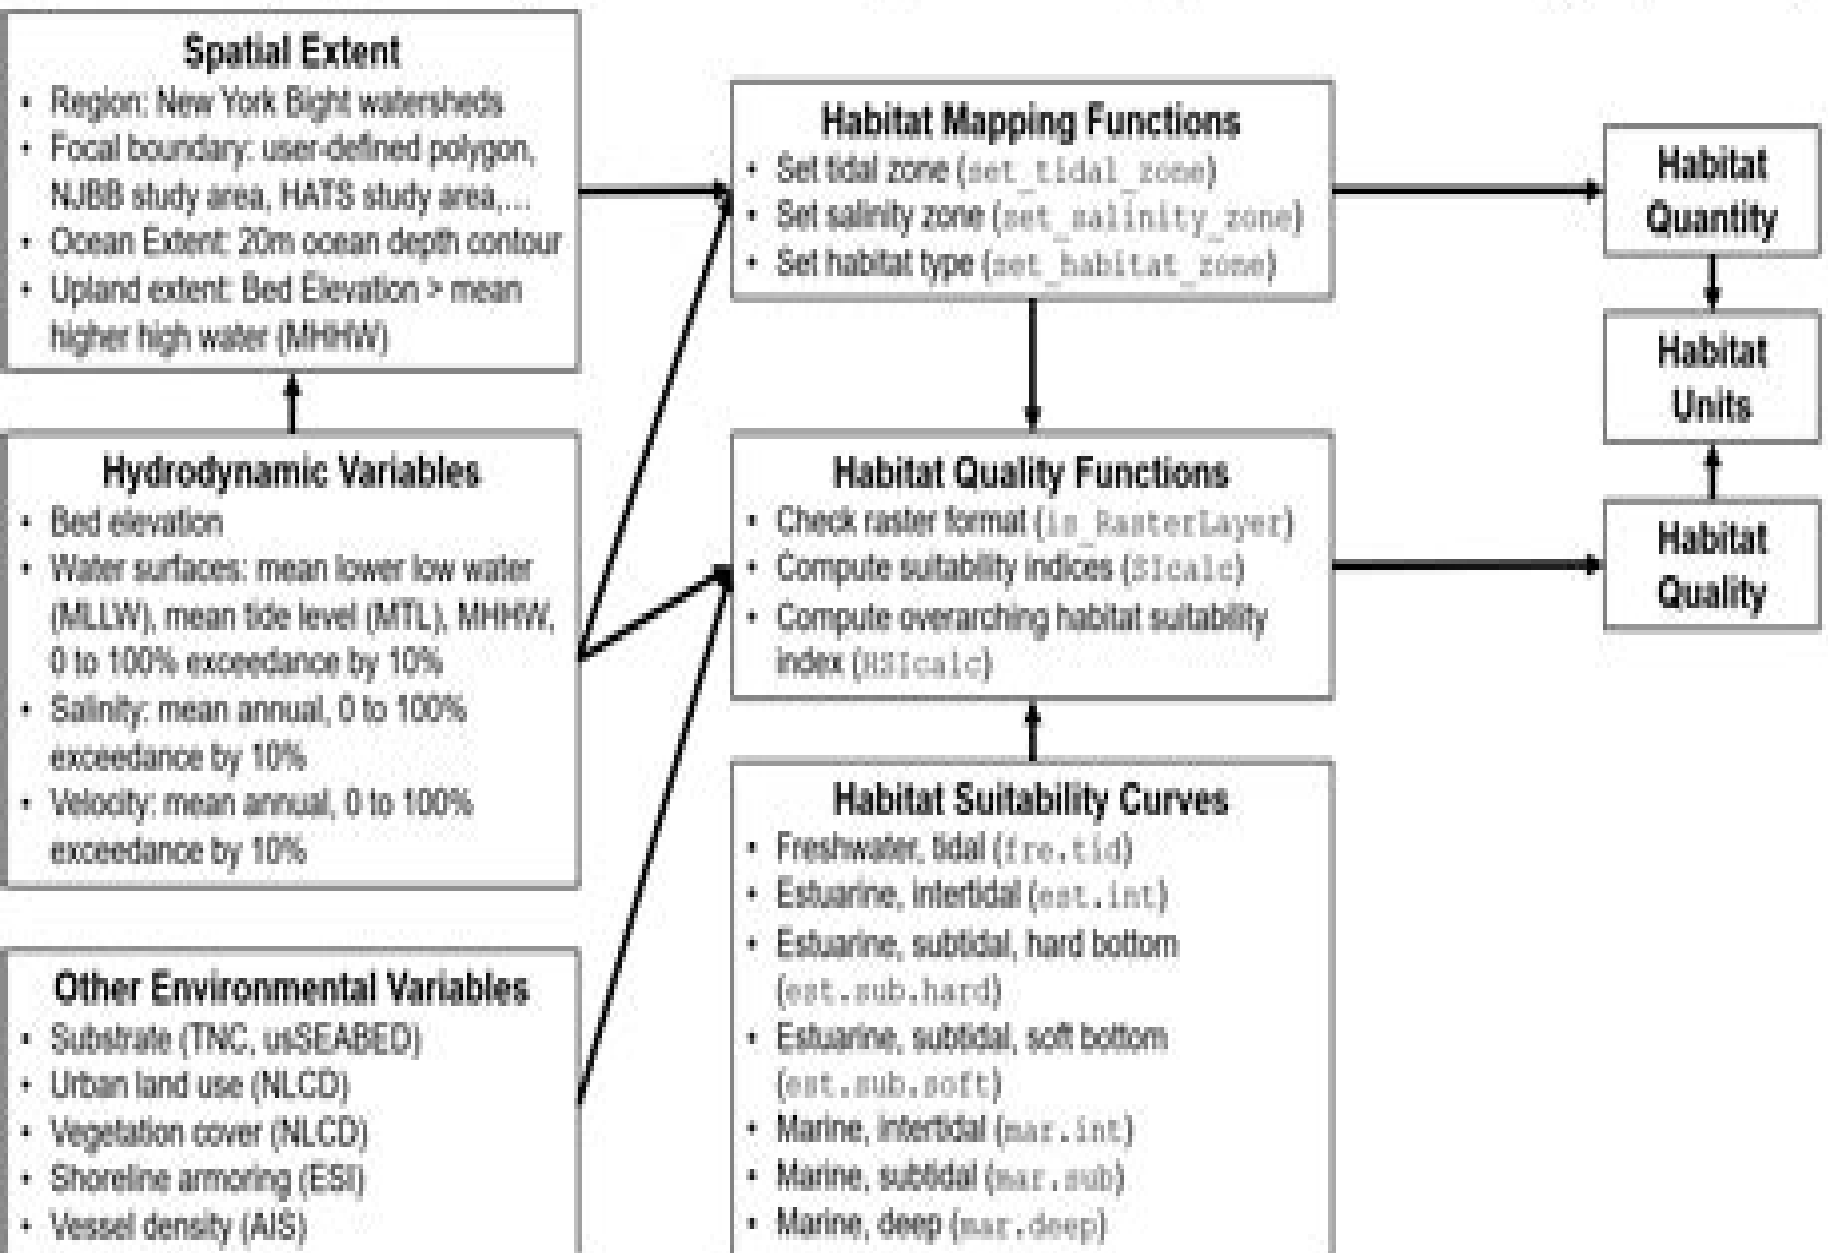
Spatial Extent
• Region: New York Bight watersheds
• Focal boundary: user-defined polygon, NJBB study area, HATS study area,...
• Ocean Extent: 20m ocean depth contour
• Upland extent: Bed Elevation > mean higher high water (MHHW)

Hydrodynamic Variables
• Bed elevation
• Water surfaces: mean lower low water (MLLW), mean tide level (MTL), MHHW, 0 to 100% exceedance by 10%
• Salinity: mean annual, 0 to 100% exceedance by 10%
• Velocity: mean annual, 0 to 100% exceedance by 10%

Other Environmental Variables
• Substrate (TNC, usSEABED)
• Urban land use (NLCD)
• Vegetation cover (NLCD)
• Shoreline armoring (ESI)
• Vessel density (AIS)

Habitat Mapping Functions
• Set tidal zone (set_tidal_zone)
• Set salinity zone (set_salinity_zone)
• Set habitat type (set_habitat_zone)

Habitat Quality Functions
• Check raster format (is_RasterLayer)
• Compute suitability indices (SIcalc)
• Compute overarching habitat suitability index (HSIcalc)

Habitat Suitability Curves
• Freshwater, tidal (fre.tid)
• Estuarine, intertidal (est.int)
• Estuarine, subtidal, hard bottom (est.sub.hard)
• Estuarine, subtidal, soft bottom (est.sub.soft)
• Marine, intertidal (mar.int)
• Marine, subtidal (mar.sub)
• Marine, deep (mar.deep)

Habitat Quantity

Habitat Units

Habitat Quality